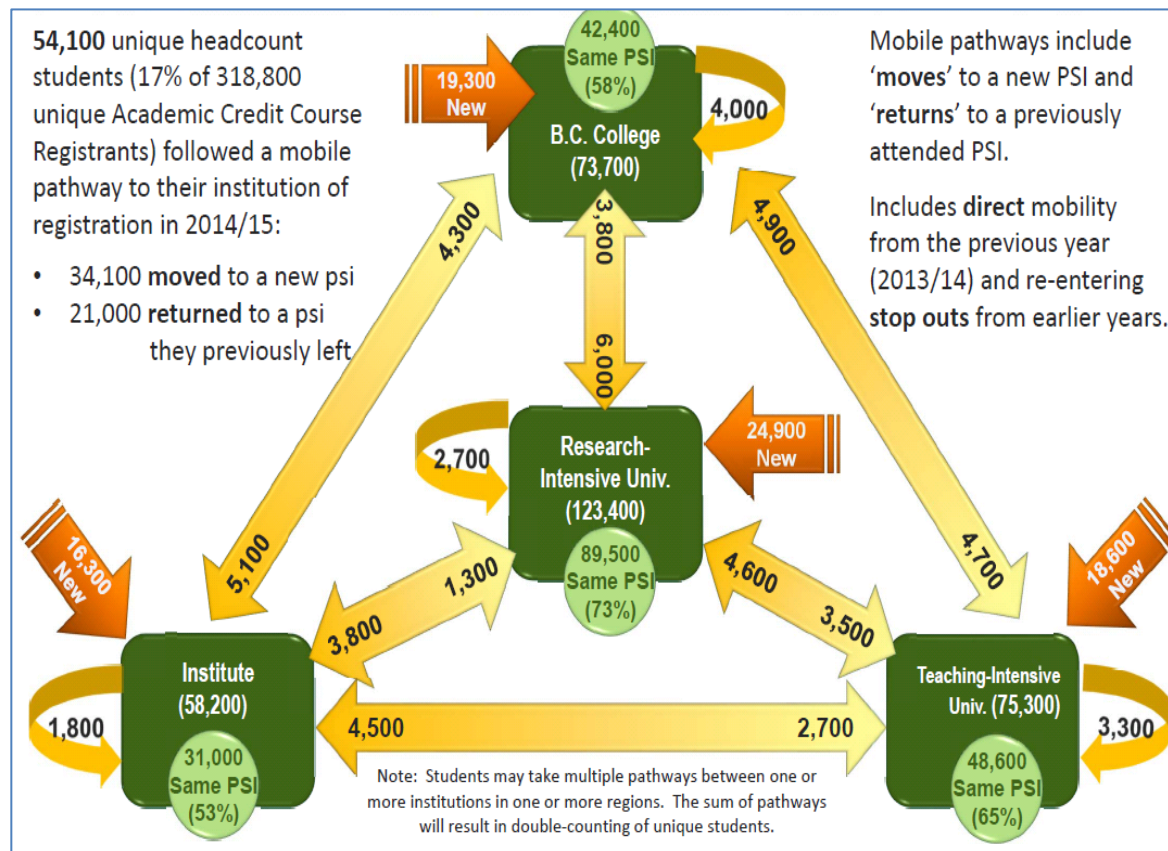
54,100 unique headcount students (17% of 318,800 unique Academic Credit Course Registrants) followed a mobile pathway to their institution of registration in 2014/15:

• 34,100 moved to a new psi
• 21,000 returned to a psi they previously left

Mobile pathways include 'moves' to a new PSI and 'returns' to a previously attended PSI.

Includes direct mobility from the previous year (2013/14) and re-entering stop outs from earlier years.

42,400 Same PSI (58%)

19,300 New

4,000

B.C. College (73,700)

4,300

3,800

6,000

4,900

2,700

Research-Intensive Univ. (123,400)

24,900 New

89,500 Same PSI (73%)

16,300 New

5,100

1,300

3,800

4,600

3,500

4,700

18,600 New

Institute (58,200)

1,800

31,000 Same PSI (53%)

4,500

2,700

Teaching-Intensive Univ. (75,300)

3,300

48,600 Same PSI (65%)

Note: Students may take multiple pathways between one or more institutions in one or more regions. The sum of pathways will result in double-counting of unique students.